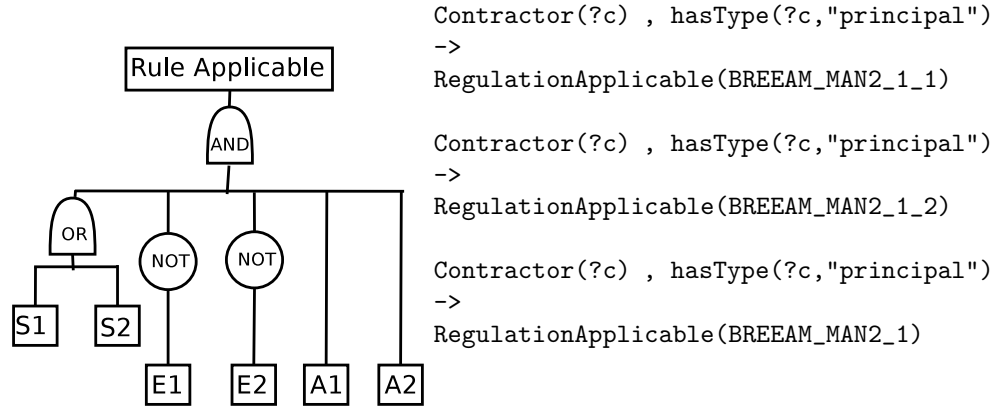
Rule Applicable

AND

OR

NOT

NOT

S1

S2

E1

E2

A1

A2

Contractor(?c) , hasType(?c,"principal")
->
RegulationApplicable(BREEAM_MAN2_1_1)

Contractor(?c) , hasType(?c,"principal")
->
RegulationApplicable(BREEAM_MAN2_1_2)

Contractor(?c) , hasType(?c,"principal")
->
RegulationApplicable(BREEAM_MAN2_1)